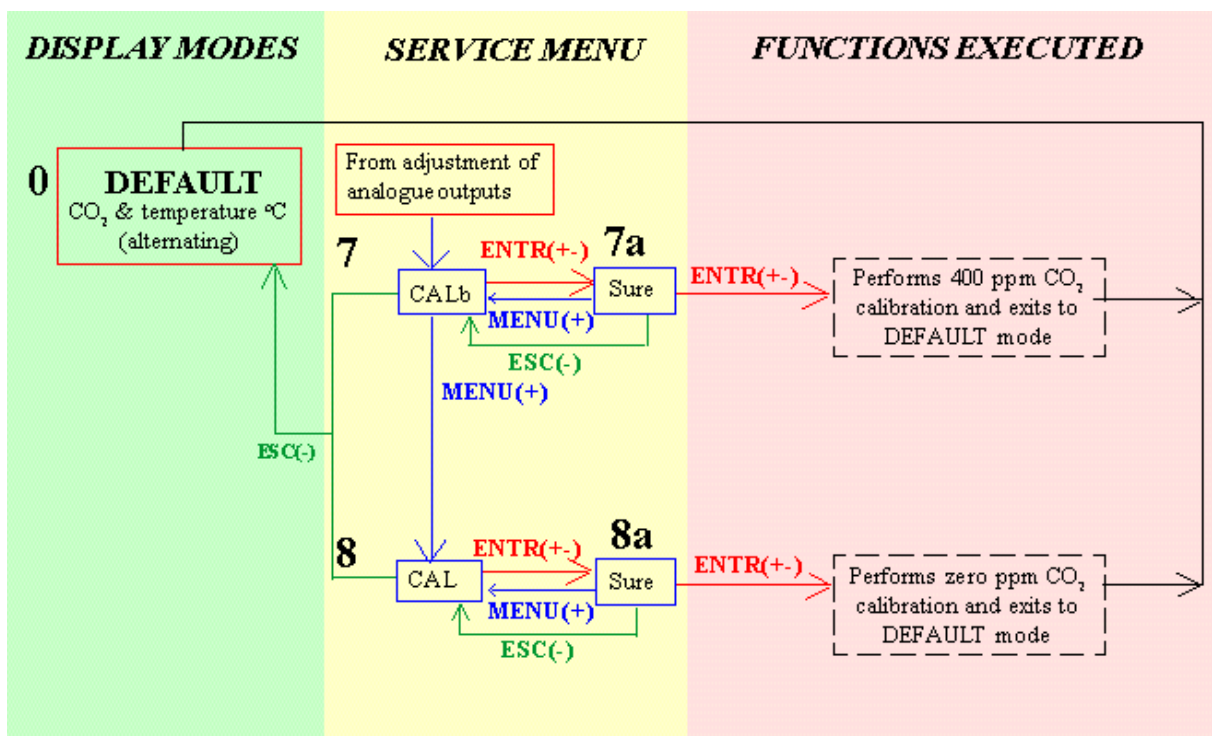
DISPLAY MODES

SERVICE MENU

FUNCTIONS EXECUTED

0

DEFAULT
$CO_2$ & temperature °C (alternating)

From adjustment of analogue outputs

7

CALb

ENTR(+-)

7a

Sure

MENU(+)

ESC(-)

ENTR(+-)

Performs 400 ppm $CO_2$ calibration and exits to DEFAULT mode

MENU(+)

ESC(-)

8

CAL

ENTR(+-)

8a

Sure

MENU(+)

ESC(-)

ENTR(+-)

Performs zero ppm $CO_2$ calibration and exits to DEFAULT mode